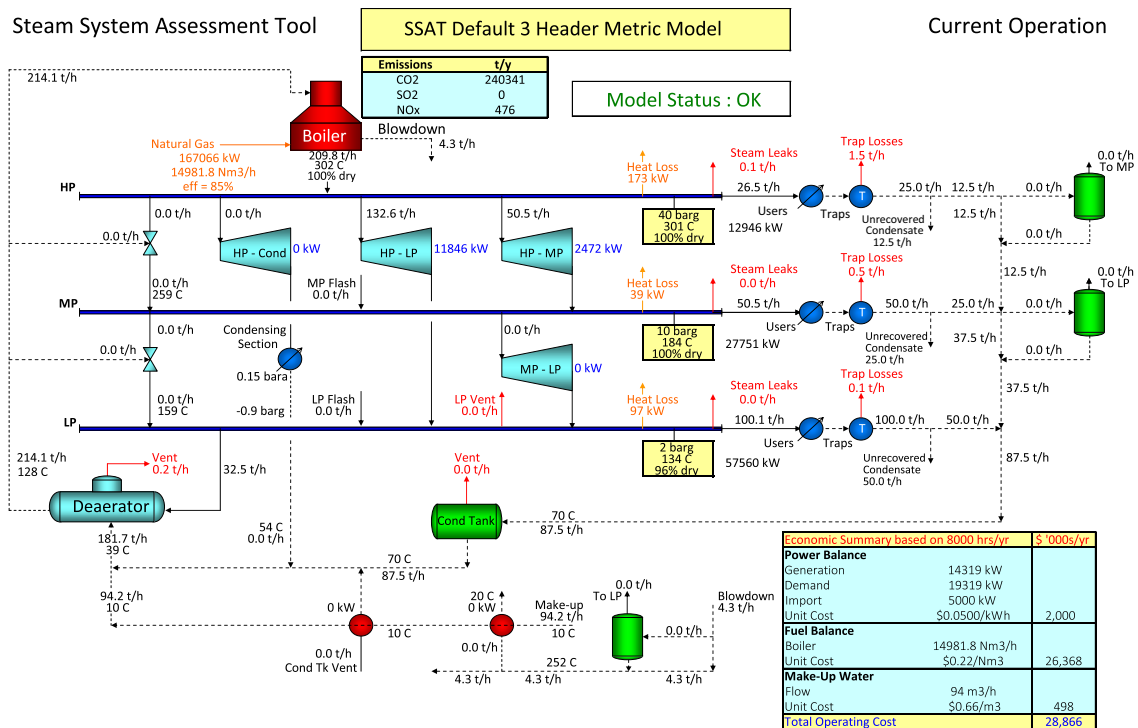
Steam System Assessment Tool

SSAT Default 3 Header Metric Model

Current Operation

| Emissions | t/y |
|---|---|
| CO2 | 240341 |
| SO2 | 0 |
| NOx | 476 |

Model Status : OK

214.1 t/h

Boiler

Blowdown
4.3 t/h

Natural Gas
167066 kW
14981.8 Nm3/h
eff = 85%

209.8 t/h
302 C
100% dry

HP

Heat Loss
173 kW

Steam Leaks
0.1 t/h

Trap Losses
1.5 t/h

0.0 t/h
To MP

26.5 t/h
25.0 t/h
12.5 t/h
0.0 t/h

Users
Traps
12946 kW

Unrecovered Condensate
12.5 t/h

12.5 t/h

0.0 t/h

40 barg
301 C
100% dry

0.0 t/h
0.0 t/h
132.6 t/h
50.5 t/h

0.0 t/h

HP - Cond
0 kW
HP - LP
11846 kW
HP - MP
2472 kW

0.0 t/h
259 C

MP Flash
0.0 t/h

MP

Heat Loss
39 kW

Steam Leaks
0.0 t/h

Trap Losses
0.5 t/h

12.5 t/h

0.0 t/h
To LP

50.5 t/h
50.0 t/h
25.0 t/h
0.0 t/h

Users
Traps
27751 kW

Unrecovered Condensate
25.0 t/h

37.5 t/h

0.0 t/h

10 barg
184 C
100% dry

0.0 t/h
0.0 t/h
0.0 t/h

Condensing Section
0.15 bara

MP - LP
0 kW

0.0 t/h
159 C

-0.9 barg

LP Flash
0.0 t/h

LP Vent
0.0 t/h

LP

Heat Loss
97 kW

Steam Leaks
0.0 t/h

Trap Losses
0.1 t/h

37.5 t/h

100.1 t/h
100.0 t/h
50.0 t/h

Users
Traps
57560 kW

Unrecovered Condensate
50.0 t/h

87.5 t/h

2 barg
134 C
96% dry

214.1 t/h
128 C

Vent
0.2 t/h

32.5 t/h

Deaerator

Vent
0.0 t/h

Cond Tank

70 C
87.5 t/h

54 C
0.0 t/h

181.7 t/h
39 C

70 C
87.5 t/h

94.2 t/h
10 C

0 kW

10 C

0.0 t/h
Cond Tk Vent

20 C
0 kW

Make-up
94.2 t/h
10 C

0.0 t/h

To LP

0.0 t/h

Blowdown
4.3 t/h

0.0 t/h

252 C

4.3 t/h
4.3 t/h
4.3 t/h

| Economic Summary based on 8000 hrs/yr | | $ '000s/yr |
|---|---|---|
| **Power Balance** | | |
| Generation | 14319 kW | |
| Demand | 19319 kW | |
| Import | 5000 kW | |
| Unit Cost | $0.0500/kWh | 2,000 |
| **Fuel Balance** | | |
| Boiler | 14981.8 Nm3/h | |
| Unit Cost | $0.22/Nm3 | 26,368 |
| **Make-Up Water** | | |
| Flow | 94 m3/h | |
| Unit Cost | $0.66/m3 | 498 |
| Total Operating Cost | | 28,866 |